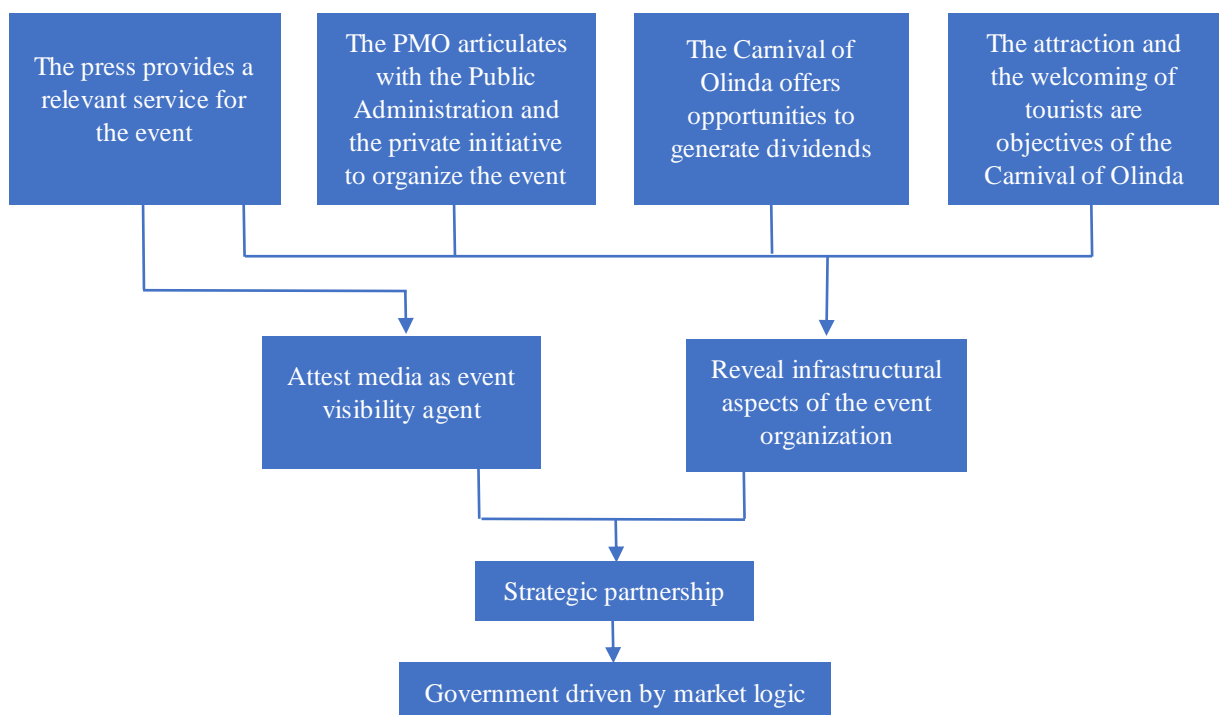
The press provides a relevant service for the event

The PMO articulates with the Public Administration and the private initiative to organize the event

The Carnival of Olinda offers opportunities to generate dividends

The attraction and the welcoming of tourists are objectives of the Carnival of Olinda

Attest media as event visibility agent

Reveal infrastructural aspects of the event organization

Strategic partnership

Government driven by market logic